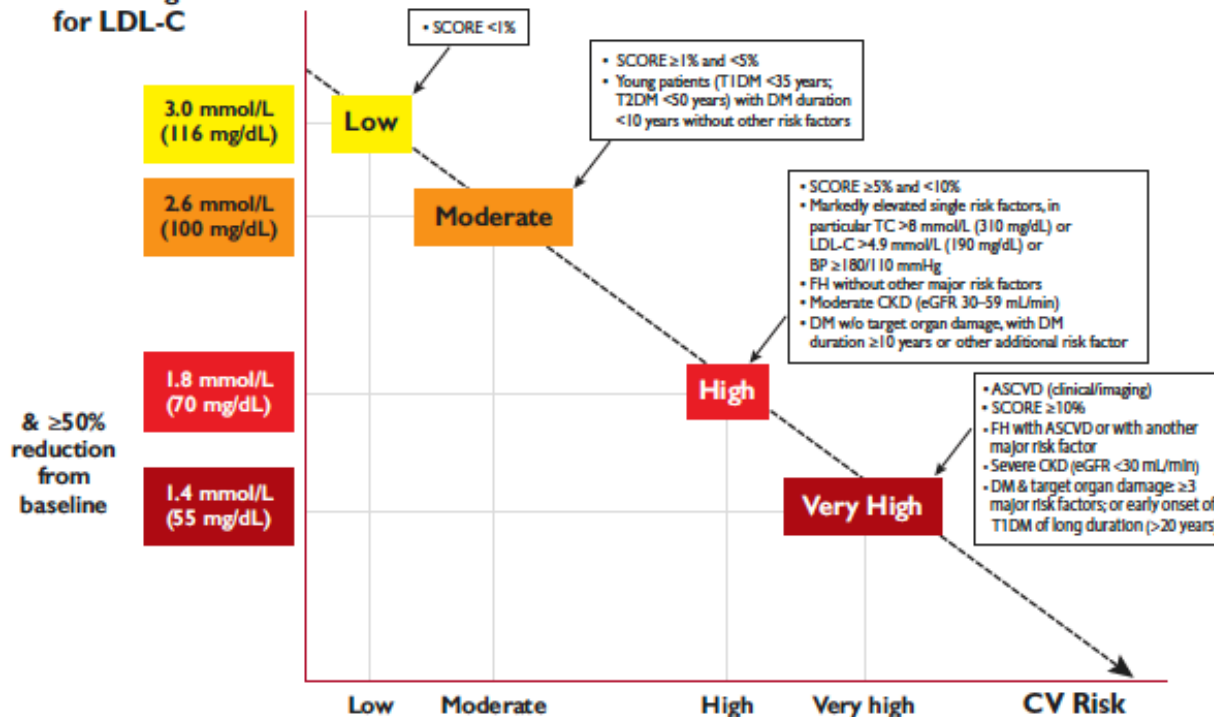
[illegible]
for LDL-C

• SCORE <1%

• SCORE ≥1% and <5%
• Young patients (T1DM <35 years; T2DM <50 years) with DM duration <10 years without other risk factors

3.0 mmol/L (116 mg/dL)

Low

2.6 mmol/L (100 mg/dL)

Moderate

• SCORE ≥5% and <10%
• Markedly elevated single risk factors, in particular TC >8 mmol/L (310 mg/dL) or LDL-C >4.9 mmol/L (190 mg/dL) or BP ≥180/110 mmHg
• FH without other major risk factors
• Moderate CKD (eGFR 30–59 mL/min)
• DM w/o target organ damage, with DM duration ≥10 years or other additional risk factor

1.8 mmol/L (70 mg/dL)

High

& ≥50% reduction from baseline

• ASCVD (clinical/imaging)
• SCORE ≥10%
• FH with ASCVD or with another major risk factor
• Severe CKD (eGFR <30 mL/min)
• DM & target organ damage: ≥3 major risk factors; or early onset of T1DM of long duration (>20 years

1.4 mmol/L (55 mg/dL)

Very High

Low
Moderate
High
Very high
CV Risk